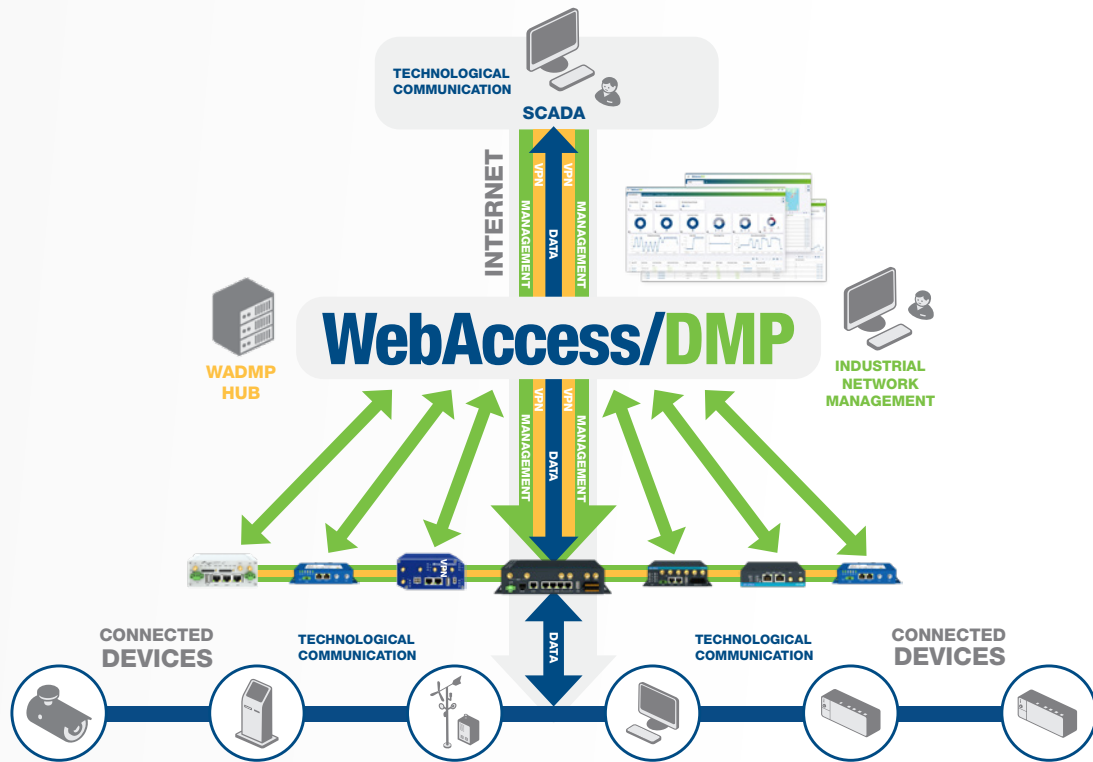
TECHNOLOGICAL COMMUNICATION

SCADA

INTERNET

VPN
MANAGEMENT
DATA
VPN
MANAGEMENT

WebAccess/DMP

WADMP HUB

INDUSTRIAL NETWORK MANAGEMENT

VPN
MANAGEMENT
DATA
VPN
MANAGEMENT

VPN

DATA

CONNECTED DEVICES

TECHNOLOGICAL COMMUNICATION

TECHNOLOGICAL COMMUNICATION

CONNECTED DEVICES